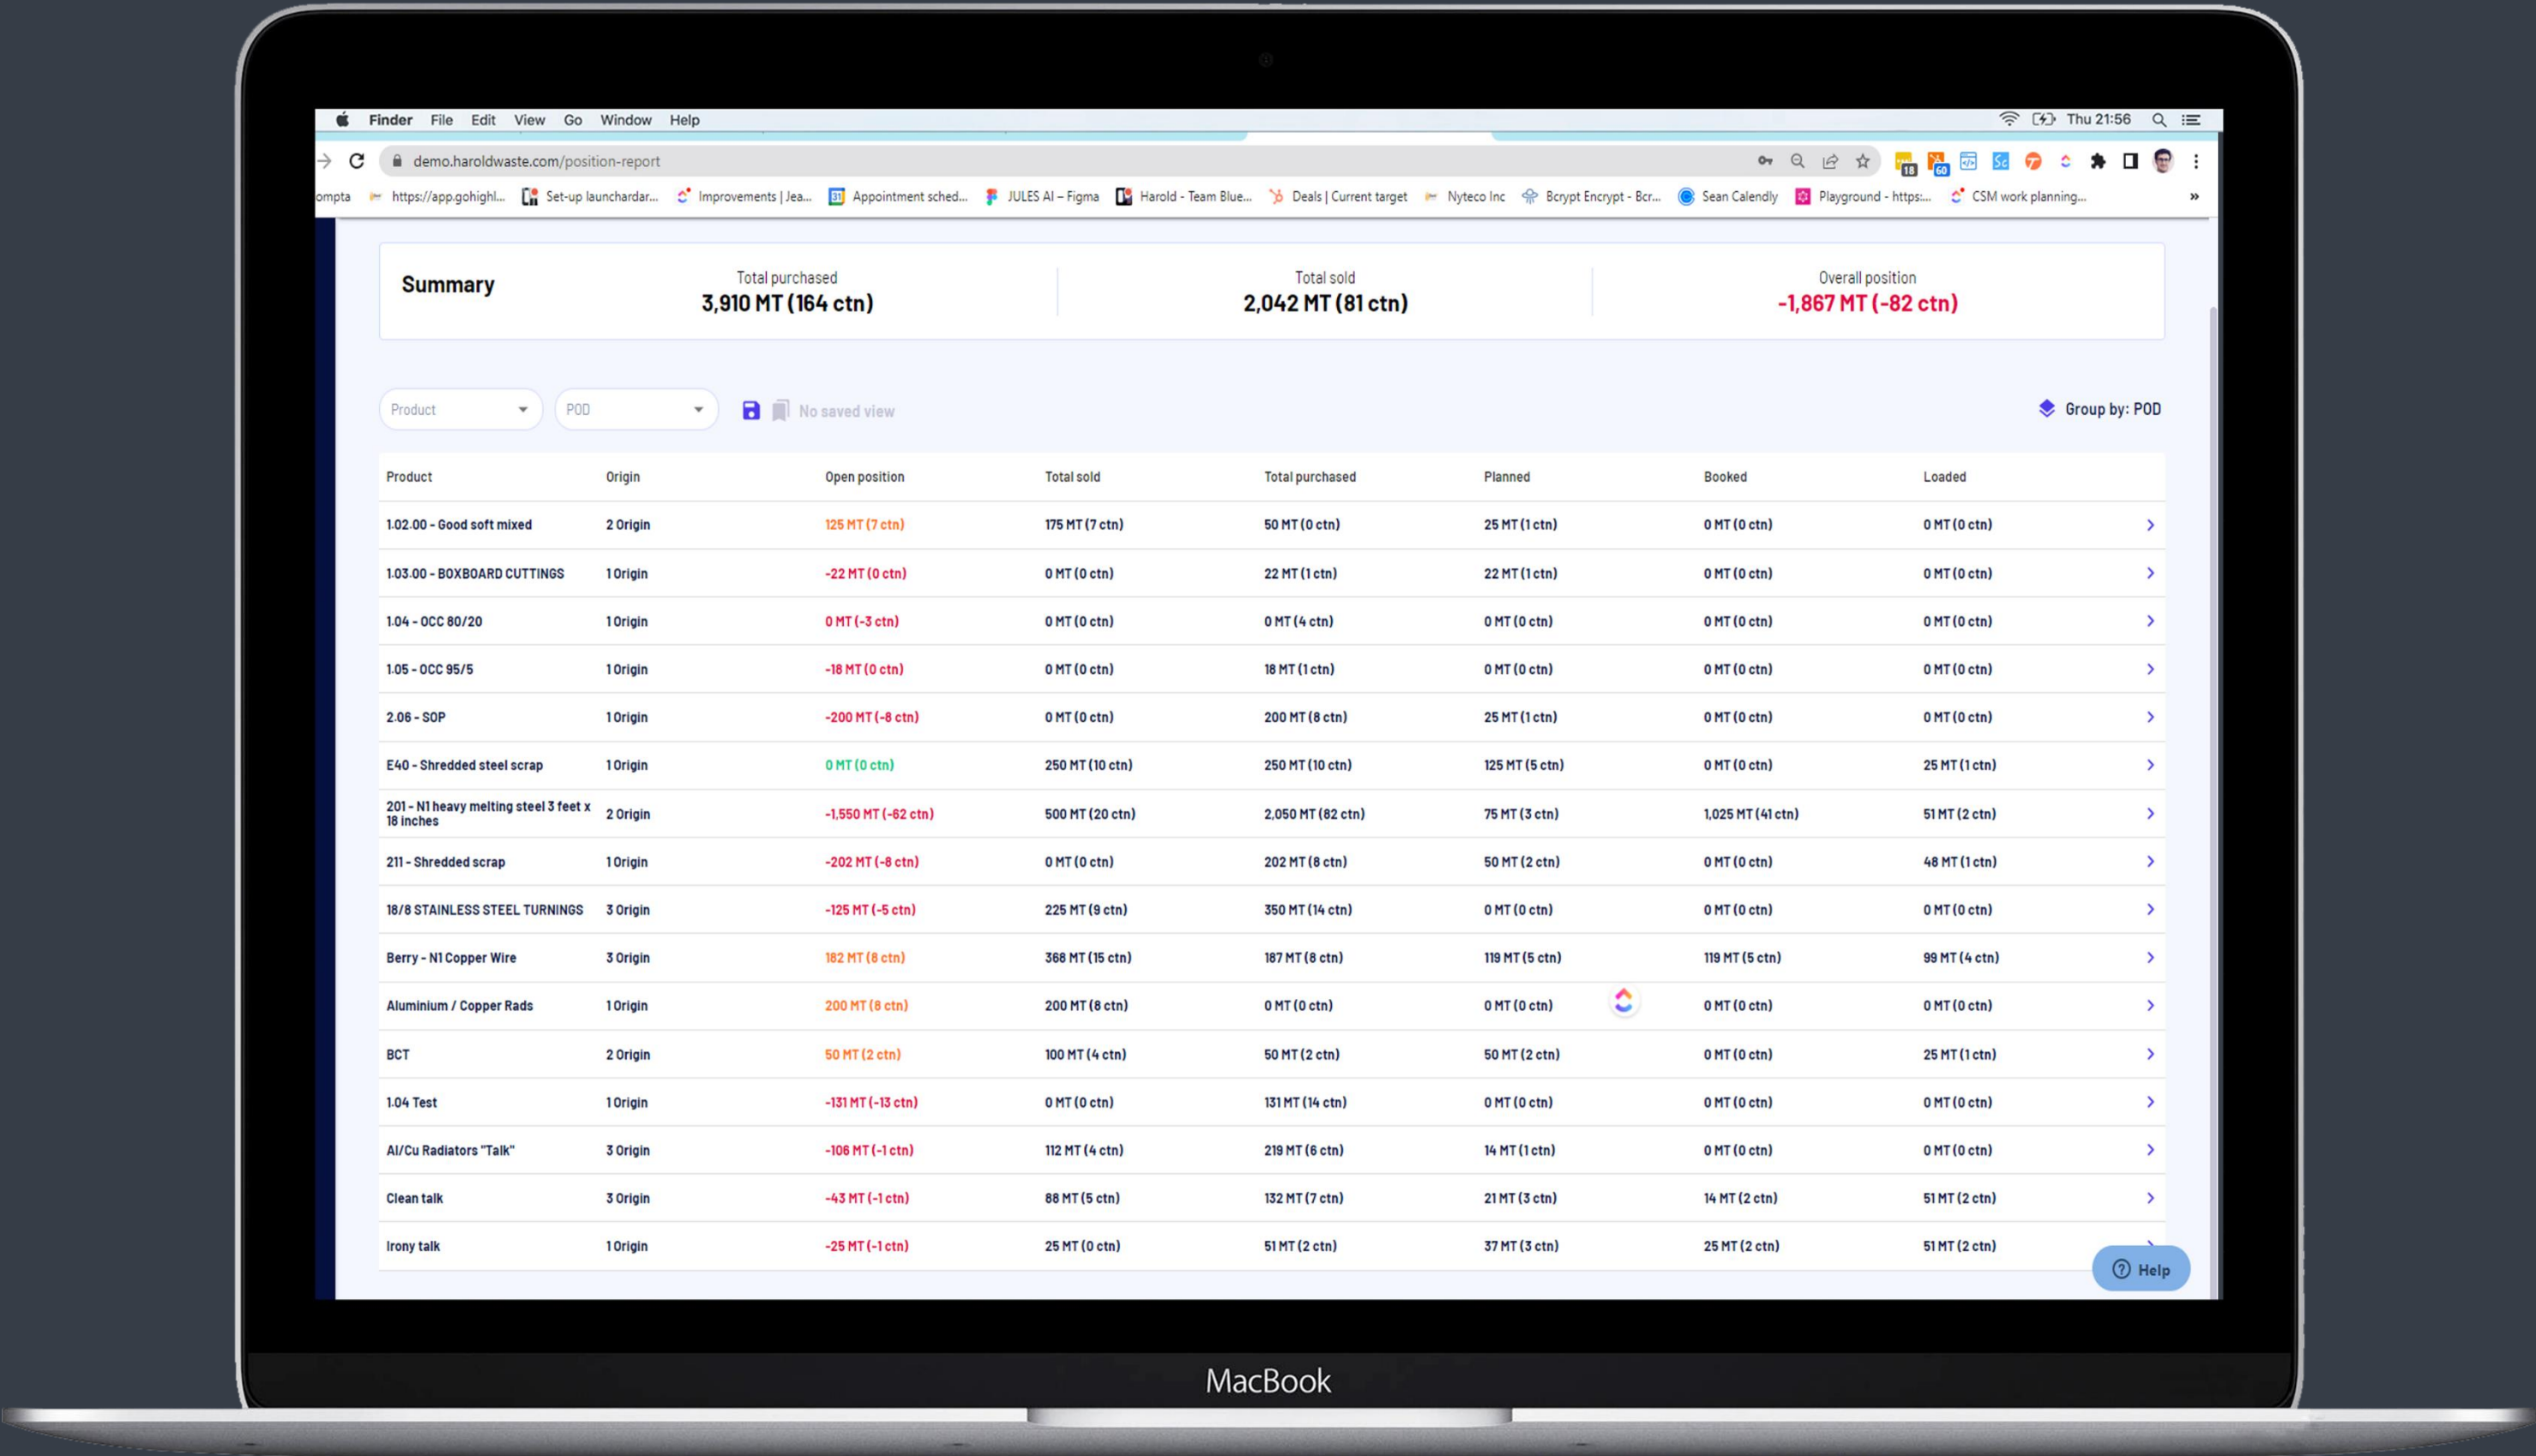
Finder File Edit View Go Window Help

Thu 21:56

demo.haroldwaste.com/position-report

ompta https://app.gohighl... Set-up launchardar... Improvements | Jea... Appointment sched... JULES AI – Figma Harold - Team Blue... Deals | Current target Nyteco Inc Bcrypt Encrypt - Bcr... Sean Calendly Playground - https:... CSM work planning...

Summary

Total purchased
3,910 MT (164 ctn)

Total sold
2,042 MT (81 ctn)

Overall position
-1,867 MT (-82 ctn)

Product POD No saved view Group by: POD

| Product | Origin | Open position | Total sold | Total purchased | Planned | Booked | Loaded |
|---|---|---|---|---|---|---|---|
| 1.02.00 - Good soft mixed | 2 Origin | 125 MT (7 ctn) | 175 MT (7 ctn) | 50 MT (0 ctn) | 25 MT (1 ctn) | 0 MT (0 ctn) | 0 MT (0 ctn) |
| 1.03.00 - BOXBOARD CUTTINGS | 1 Origin | -22 MT (0 ctn) | 0 MT (0 ctn) | 22 MT (1 ctn) | 22 MT (1 ctn) | 0 MT (0 ctn) | 0 MT (0 ctn) |
| 1.04 - OCC 80/20 | 1 Origin | 0 MT (-3 ctn) | 0 MT (0 ctn) | 0 MT (4 ctn) | 0 MT (0 ctn) | 0 MT (0 ctn) | 0 MT (0 ctn) |
| 1.05 - OCC 95/5 | 1 Origin | -18 MT (0 ctn) | 0 MT (0 ctn) | 18 MT (1 ctn) | 0 MT (0 ctn) | 0 MT (0 ctn) | 0 MT (0 ctn) |
| 2.06 - SOP | 1 Origin | -200 MT (-8 ctn) | 0 MT (0 ctn) | 200 MT (8 ctn) | 25 MT (1 ctn) | 0 MT (0 ctn) | 0 MT (0 ctn) |
| E40 - Shredded steel scrap | 1 Origin | 0 MT (0 ctn) | 250 MT (10 ctn) | 250 MT (10 ctn) | 125 MT (5 ctn) | 0 MT (0 ctn) | 25 MT (1 ctn) |
| 201 - N1 heavy melting steel 3 feet x 18 inches | 2 Origin | -1,550 MT (-62 ctn) | 500 MT (20 ctn) | 2,050 MT (82 ctn) | 75 MT (3 ctn) | 1,025 MT (41 ctn) | 51 MT (2 ctn) |
| 211 - Shredded scrap | 1 Origin | -202 MT (-8 ctn) | 0 MT (0 ctn) | 202 MT (8 ctn) | 50 MT (2 ctn) | 0 MT (0 ctn) | 48 MT (1 ctn) |
| 18/8 STAINLESS STEEL TURNINGS | 3 Origin | -125 MT (-5 ctn) | 225 MT (9 ctn) | 350 MT (14 ctn) | 0 MT (0 ctn) | 0 MT (0 ctn) | 0 MT (0 ctn) |
| Berry - N1 Copper Wire | 3 Origin | 182 MT (8 ctn) | 368 MT (15 ctn) | 187 MT (8 ctn) | 119 MT (5 ctn) | 119 MT (5 ctn) | 99 MT (4 ctn) |
| Aluminium / Copper Rads | 1 Origin | 200 MT (8 ctn) | 200 MT (8 ctn) | 0 MT (0 ctn) | 0 MT (0 ctn) | 0 MT (0 ctn) | 0 MT (0 ctn) |
| BCT | 2 Origin | 50 MT (2 ctn) | 100 MT (4 ctn) | 50 MT (2 ctn) | 50 MT (2 ctn) | 0 MT (0 ctn) | 25 MT (1 ctn) |
| 1.04 Test | 1 Origin | -131 MT (-13 ctn) | 0 MT (0 ctn) | 131 MT (14 ctn) | 0 MT (0 ctn) | 0 MT (0 ctn) | 0 MT (0 ctn) |
| Al/Cu Radiators "Talk" | 3 Origin | -106 MT (-1 ctn) | 112 MT (4 ctn) | 219 MT (6 ctn) | 14 MT (1 ctn) | 0 MT (0 ctn) | 0 MT (0 ctn) |
| Clean talk | 3 Origin | -43 MT (-1 ctn) | 88 MT (5 ctn) | 132 MT (7 ctn) | 21 MT (3 ctn) | 14 MT (2 ctn) | 51 MT (2 ctn) |
| Irony talk | 1 Origin | -25 MT (-1 ctn) | 25 MT (0 ctn) | 51 MT (2 ctn) | 37 MT (3 ctn) | 25 MT (2 ctn) | 51 MT (2 ctn) |

Help

MacBook